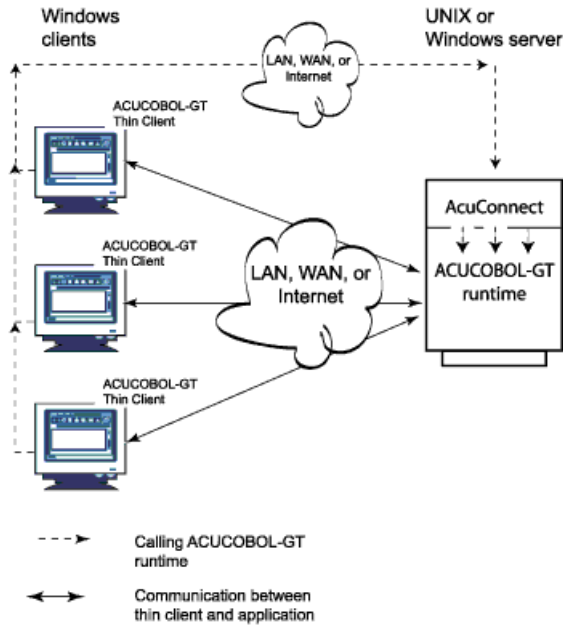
Windows clients

UNIX or Windows server

LAN, WAN, or Internet

ACUCOBOL-GT Thin Client

ACUCOBOL-GT Thin Client

ACUCOBOL-GT Thin Client

LAN, WAN, or Internet

AcuConnect

ACUCOBOL-GT runtime

Calling ACUCOBOL-GT runtime

Communication between thin client and application